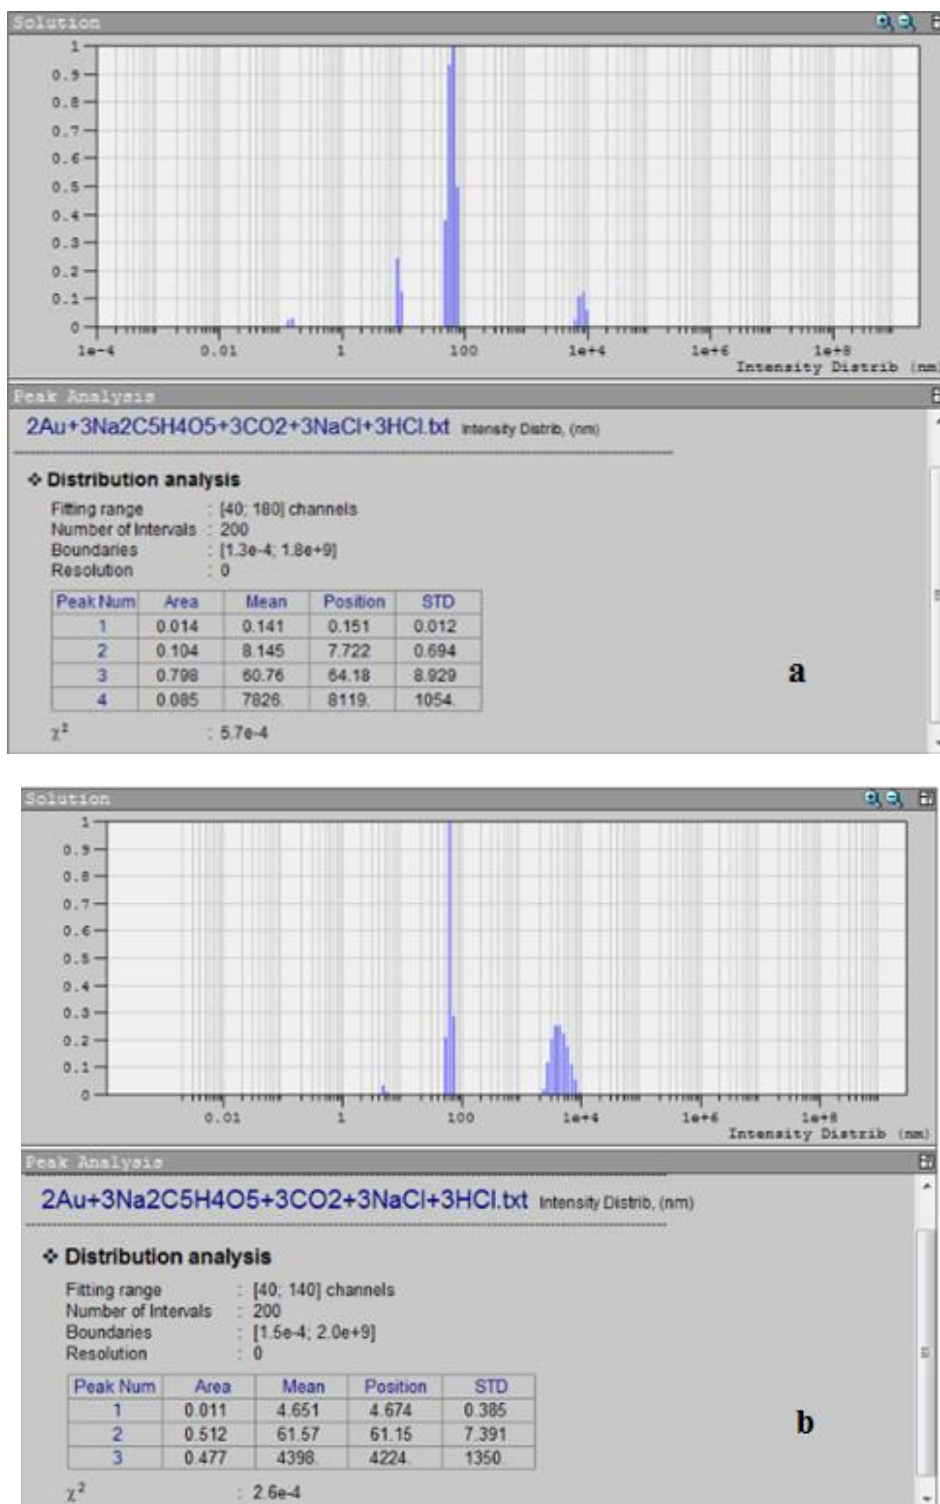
Solution

1
0.9
0.8
0.7
0.6
0.5
0.4
0.3
0.2
0.1
0
1e-4 0.01 1 100 1e+4 1e+6 1e+8
Intensity Distrib (nm)

Peak Analysis

2Au+3Na2C5H4O5+3CO2+3NaCl+3HCl.txt Intensity Distrib, (nm)

❖ Distribution analysis

Fitting range : [40; 180] channels
Number of Intervals : 200
Boundaries : [1.3e-4; 1.8e+9]
Resolution : 0

| Peak Num | Area | Mean | Position | STD |
|---|---|---|---|---|
| 1 | 0.014 | 0.141 | 0.151 | 0.012 |
| 2 | 0.104 | 8.145 | 7.722 | 0.694 |
| 3 | 0.798 | 60.76 | 64.18 | 8.929 |
| 4 | 0.085 | 7826. | 8119. | 1054. |

$\chi^2$ : 5.7e-4

a

Solution

1
0.9
0.8
0.7
0.6
0.5
0.4
0.3
0.2
0.1
0
0.01 1 100 1e+4 1e+6 1e+8
Intensity Distrib (nm)

Peak Analysis

2Au+3Na2C5H4O5+3CO2+3NaCl+3HCl.txt Intensity Distrib, (nm)

❖ Distribution analysis

Fitting range : [40; 140] channels
Number of Intervals : 200
Boundaries : [1.5e-4; 2.0e+9]
Resolution : 0

| Peak Num | Area | Mean | Position | STD |
|---|---|---|---|---|
| 1 | 0.011 | 4.651 | 4.674 | 0.385 |
| 2 | 0.512 | 61.57 | 61.15 | 7.391 |
| 3 | 0.477 | 4398. | 4224. | 1350. |

$\chi^2$ : 2.6e-4

b